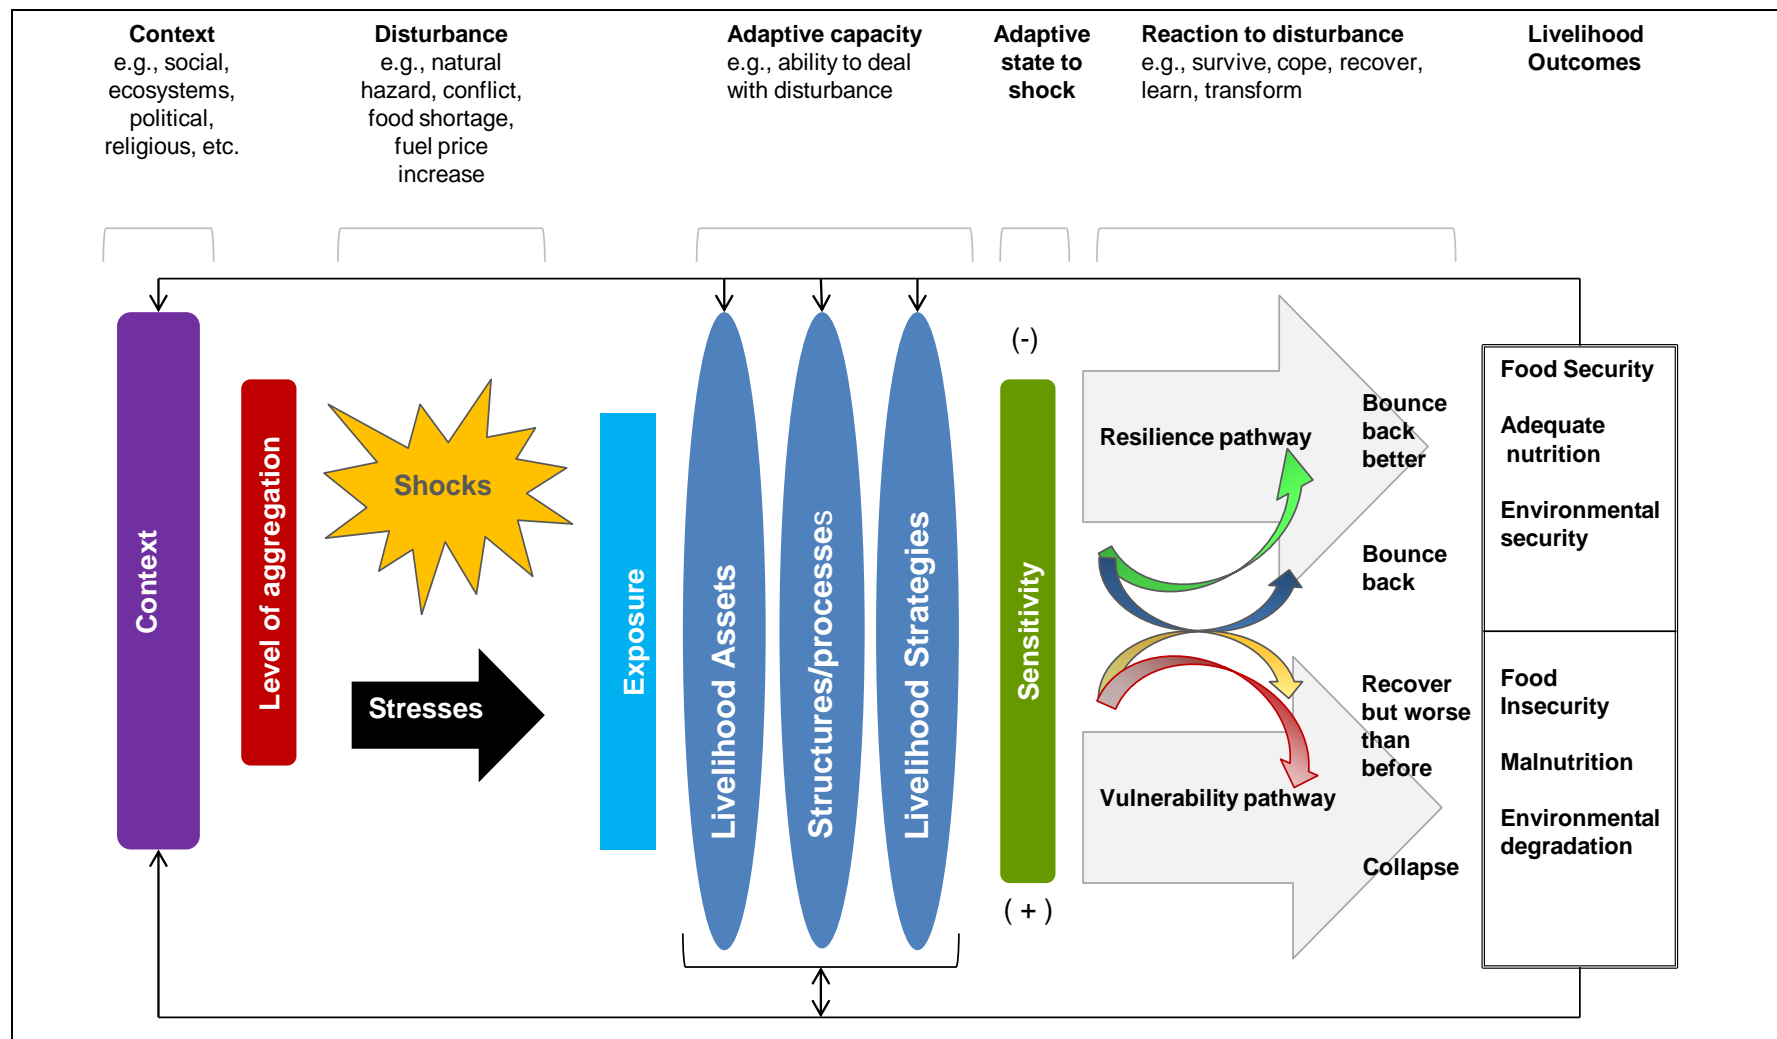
Context
e.g., social, ecosystems, political, religious, etc.

Disturbance
e.g., natural hazard, conflict, food shortage, fuel price increase

Adaptive capacity
e.g., ability to deal with disturbance

Adaptive state to shock

Reaction to disturbance
e.g., survive, cope, recover, learn, transform

Livelihood Outcomes

Context

Level of aggregation

Shocks

Stresses

Exposure

Livelihood Assets

Structures/processes

Livelihood Strategies

(-)

Sensitivity

( + )

Resilience pathway

Bounce back better

Bounce back

Recover but worse than before

Vulnerability pathway

Collapse

Food Security

Adequate nutrition

Environmental security

Food Insecurity

Malnutrition

Environmental degradation